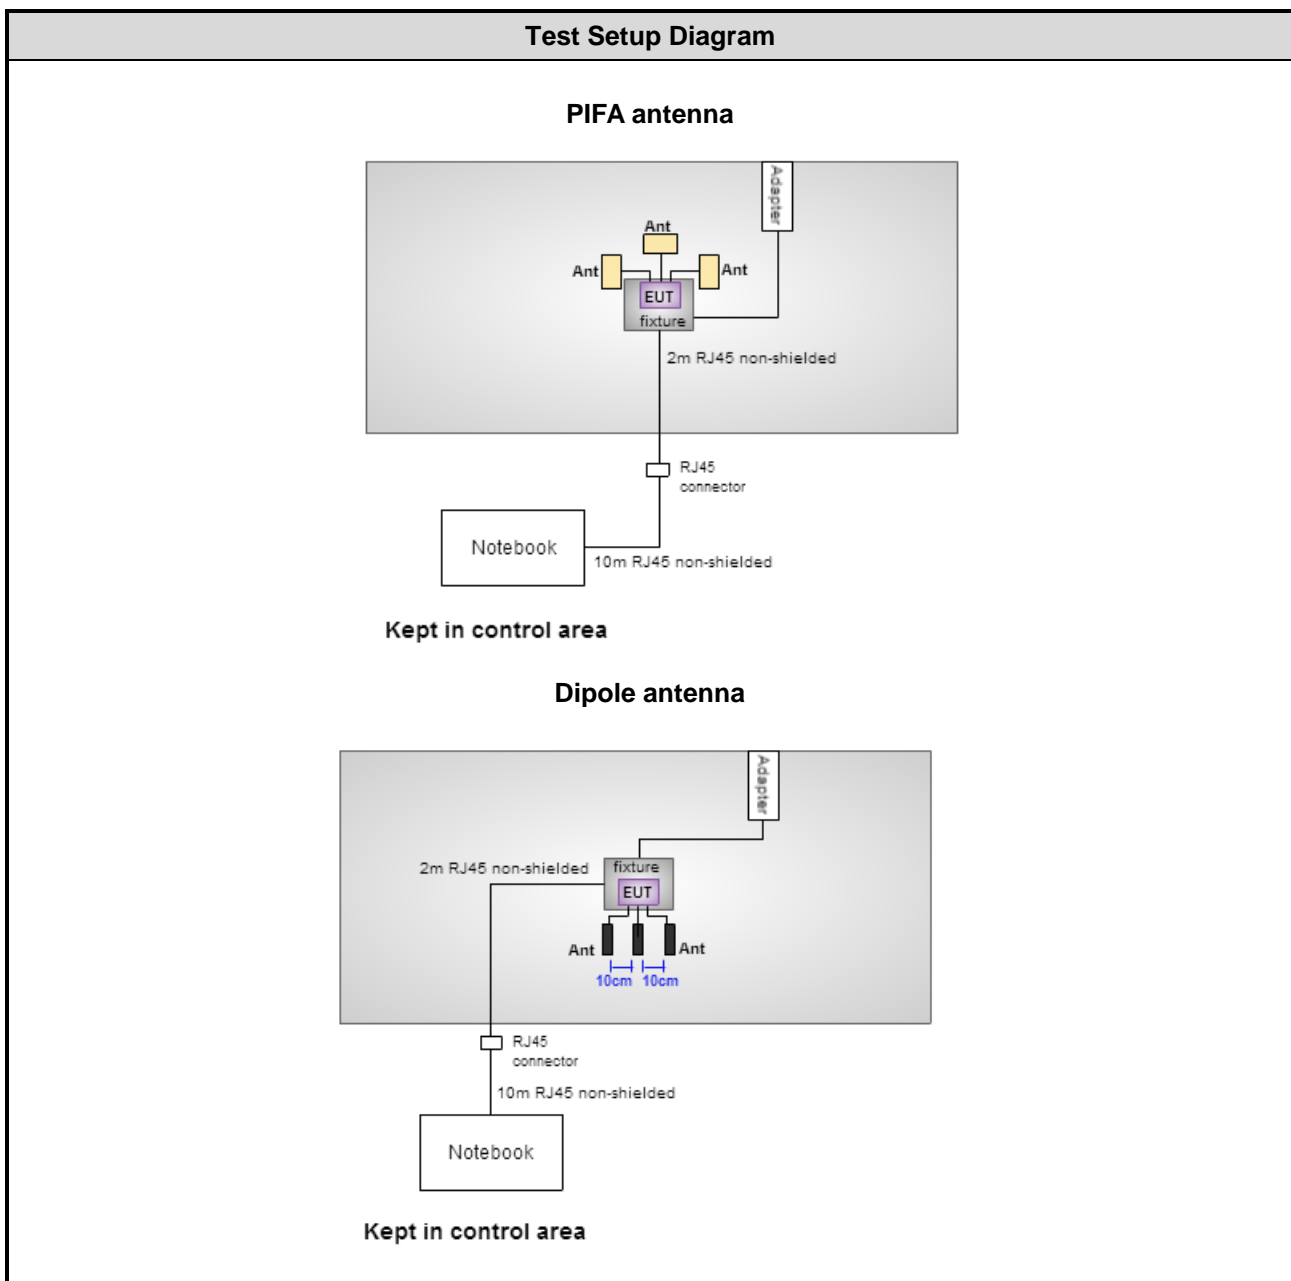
Test Setup Diagram

PIFA antenna

Adapter

Ant

Ant

Ant

EUT

fixture

2m RJ45 non-shielded

RJ45 connector

Notebook

10m RJ45 non-shielded

Kept in control area

Dipole antenna

Adapter

2m RJ45 non-shielded

fixture

EUT

Ant

Ant

10cm 10cm

RJ45 connector

10m RJ45 non-shielded

Notebook

Kept in control area